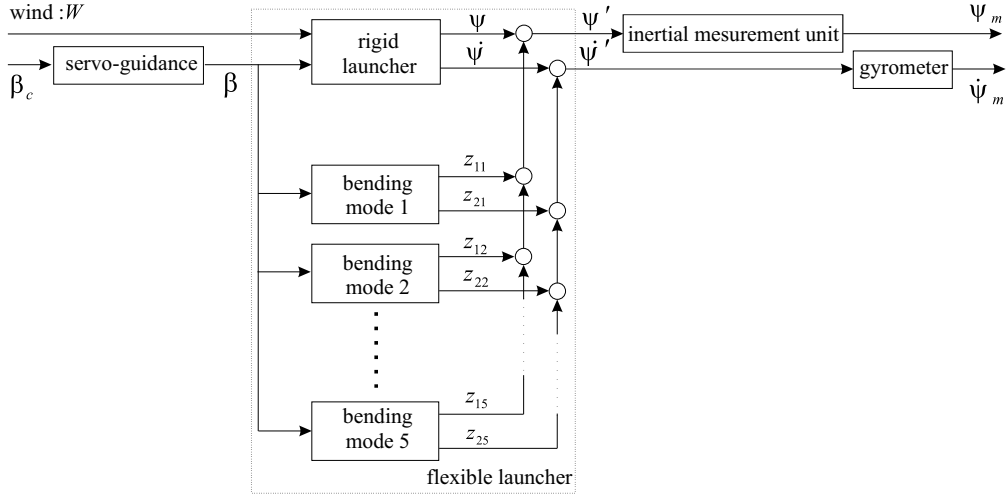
wind : $W$

$\beta_c$

servo-guidance

$\beta$

rigid launcher

$\psi$

$\dot{\psi}$

$\psi'$

$\dot{\psi}'$

inertial mesurement unit

$\psi_m$

gyrometer

$\dot{\psi}_m$

bending mode 1

$z_{11}$

$z_{21}$

bending mode 2

$z_{12}$

$z_{22}$

bending mode 5

$z_{15}$

$z_{25}$

flexible launcher